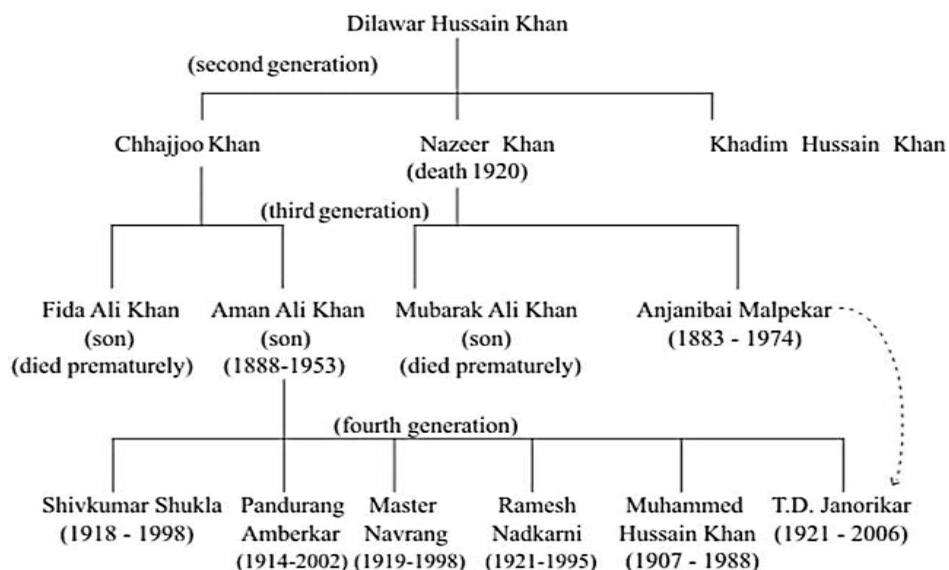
Dilawar Hussain Khan

(second generation)

Chhajjoo Khan

Nazeer Khan
(death 1920)

Khadim Hussain Khan

(third generation)

Fida Ali Khan
(son)
(died prematurely)

Aman Ali Khan
(son)
(1888-1953)

Mubarak Ali Khan
(son)
(died prematurely)

Anjanibai Malpekar
(1883 - 1974)

(fourth generation)

Shivkumar Shukla
(1918 - 1998)

Pandurang
Amberkar
(1914-2002)

Master
Navrang
(1919-1998)

Ramesh
Nadkarni
(1921-1995)

Muhammed
Hussain Khan
(1907 - 1988)

T.D. Janorikar
(1921 - 2006)